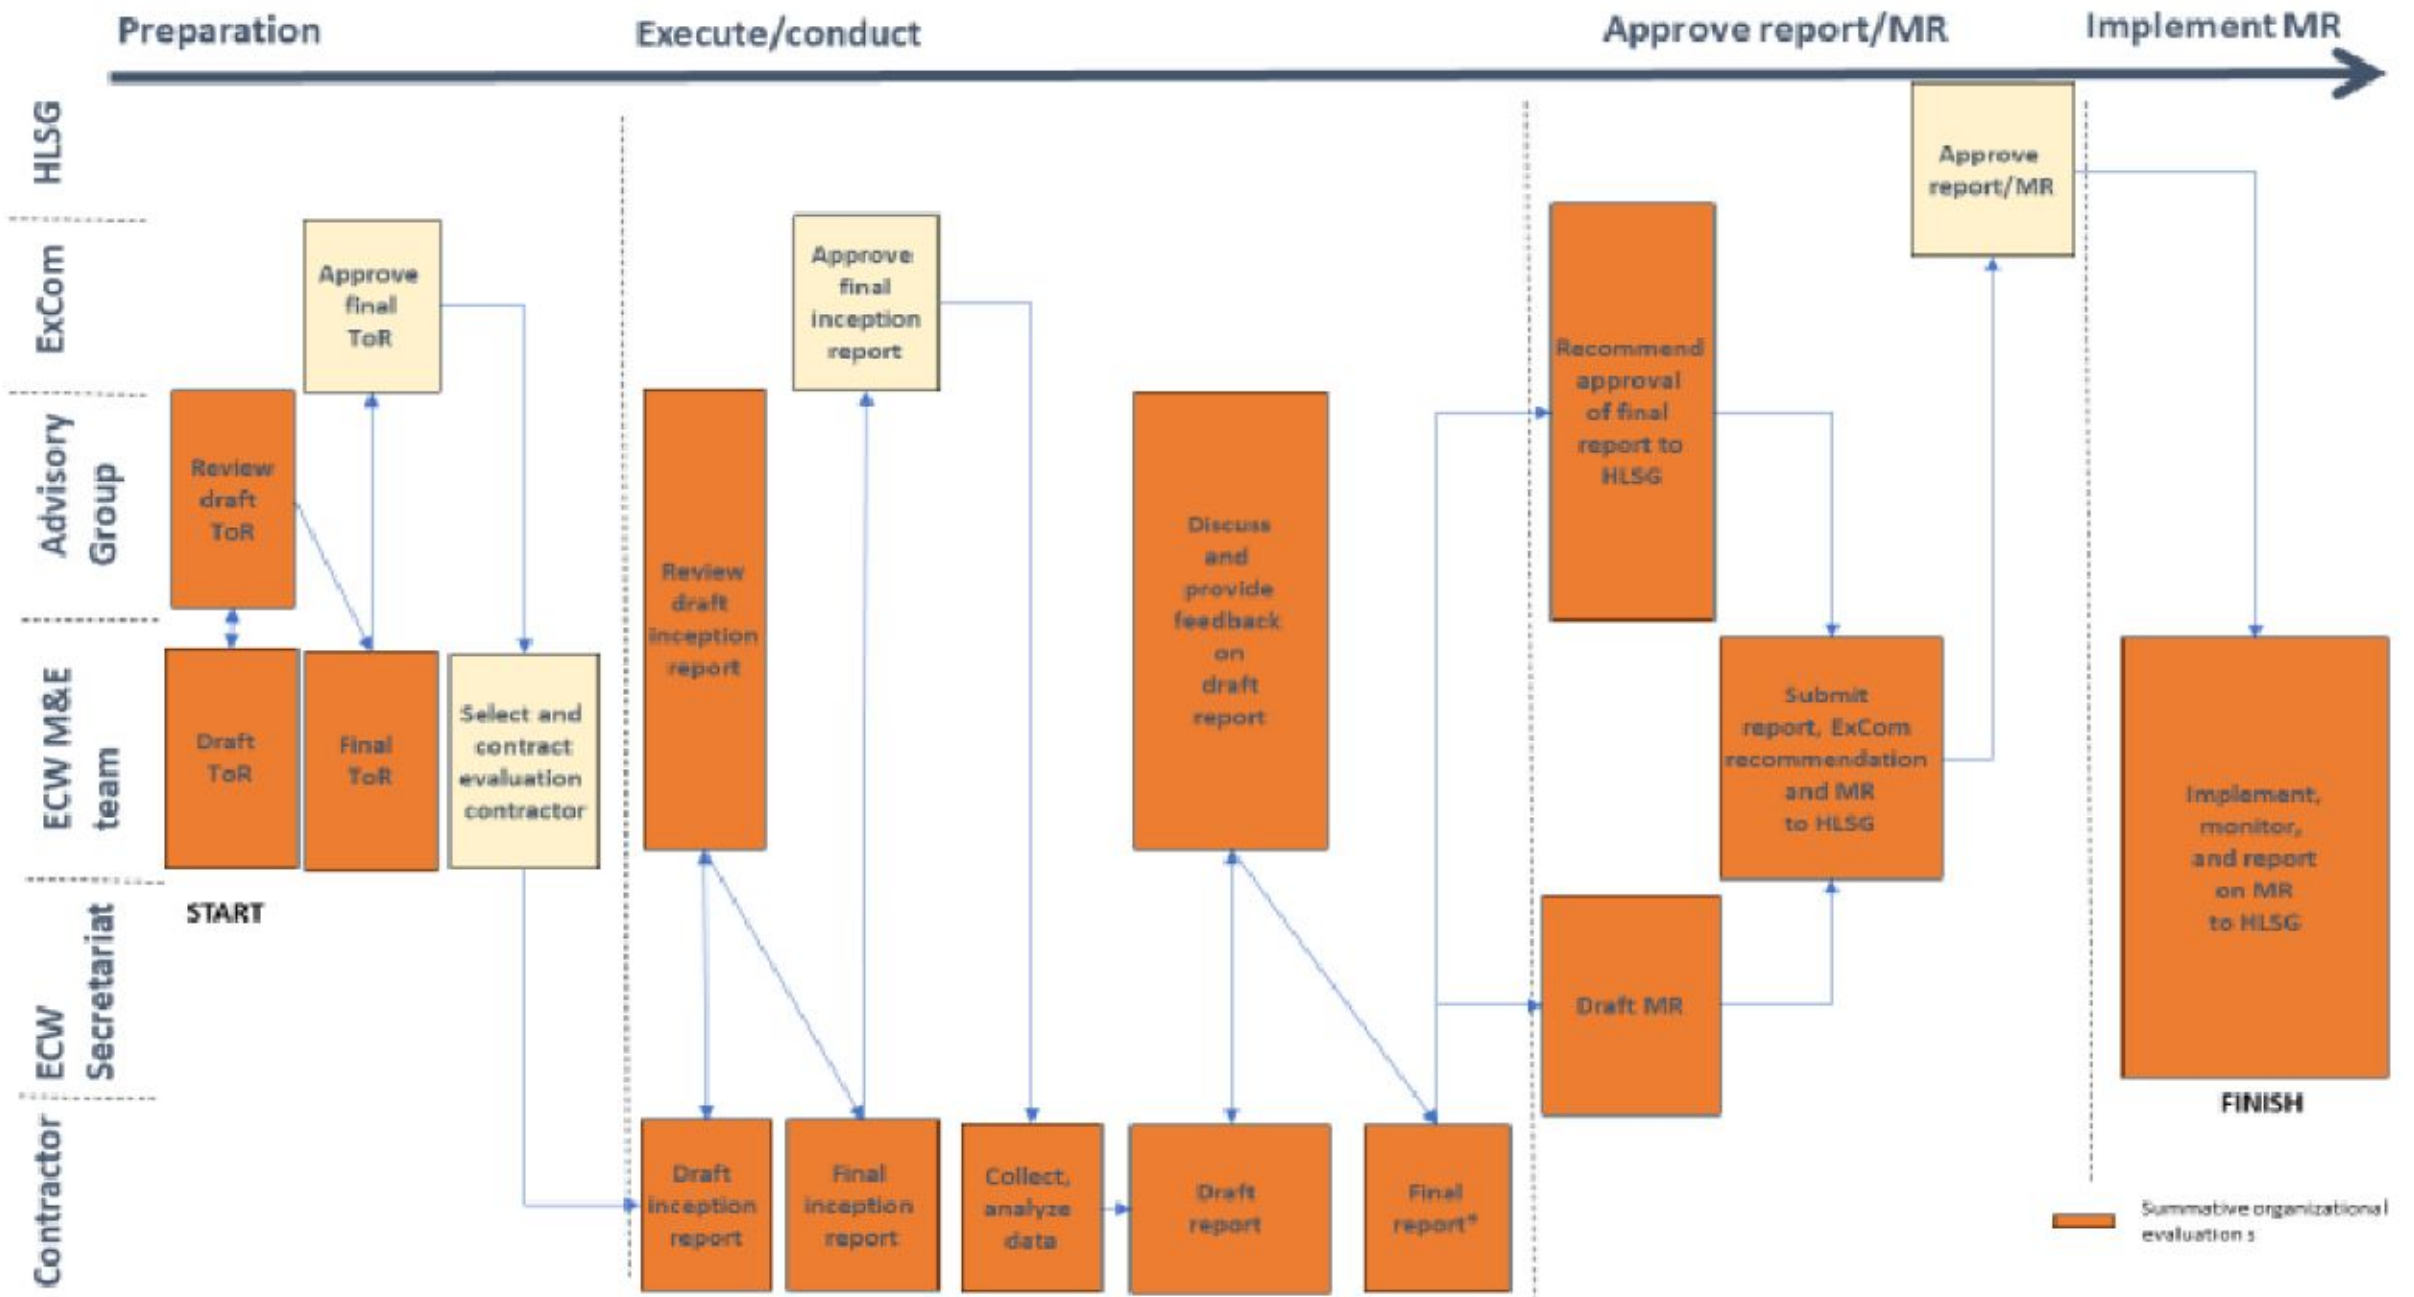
Preparation
Execute/conduct
Approve report/MR
Implement MR

HLSG
ExCom
Advisory Group
ECW M&E team
ECW Secretariat
Contractor

Approve final ToR
Review draft ToR
Draft ToR
Final ToR
Select and contract evaluation contractor
START

Review draft inception report
Approve final inception report
Discuss and provide feedback on draft report
Draft inception report
Final inception report
Collect, analyze data
Draft report
Final report*

Recommend approval of final report to HLSG
Approve report/MR
Submit report, ExCom recommendation and MR to HLSG
Draft MR

Implement, monitor, and report on MR to HLSG
FINISH

Summative organizational evaluation s